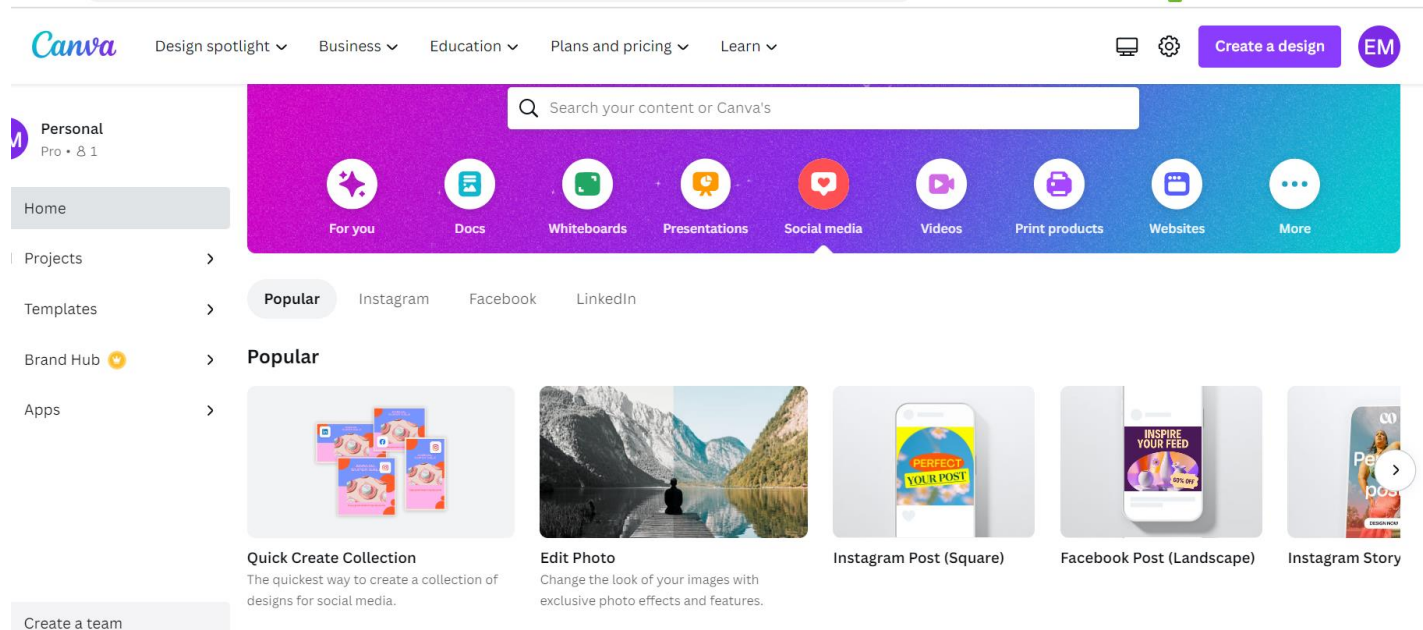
Canva Design spotlight Business Education Plans and pricing Learn

Create a design EM

Search your content or Canva's

M Personal
Pro • 8 1

Home
Projects
Templates
Brand Hub
Apps

For you Docs Whiteboards Presentations Social media Videos Print products Websites More

Popular Instagram Facebook LinkedIn

Popular

PERFECT YOUR POST

INSPIRE YOUR FEED 50% OFF

Pe pos

DESIGN NOW

Quick Create Collection
The quickest way to create a collection of designs for social media.

Edit Photo
Change the look of your images with exclusive photo effects and features.

Instagram Post (Square)

Facebook Post (Landscape)

Instagram Story

Create a team